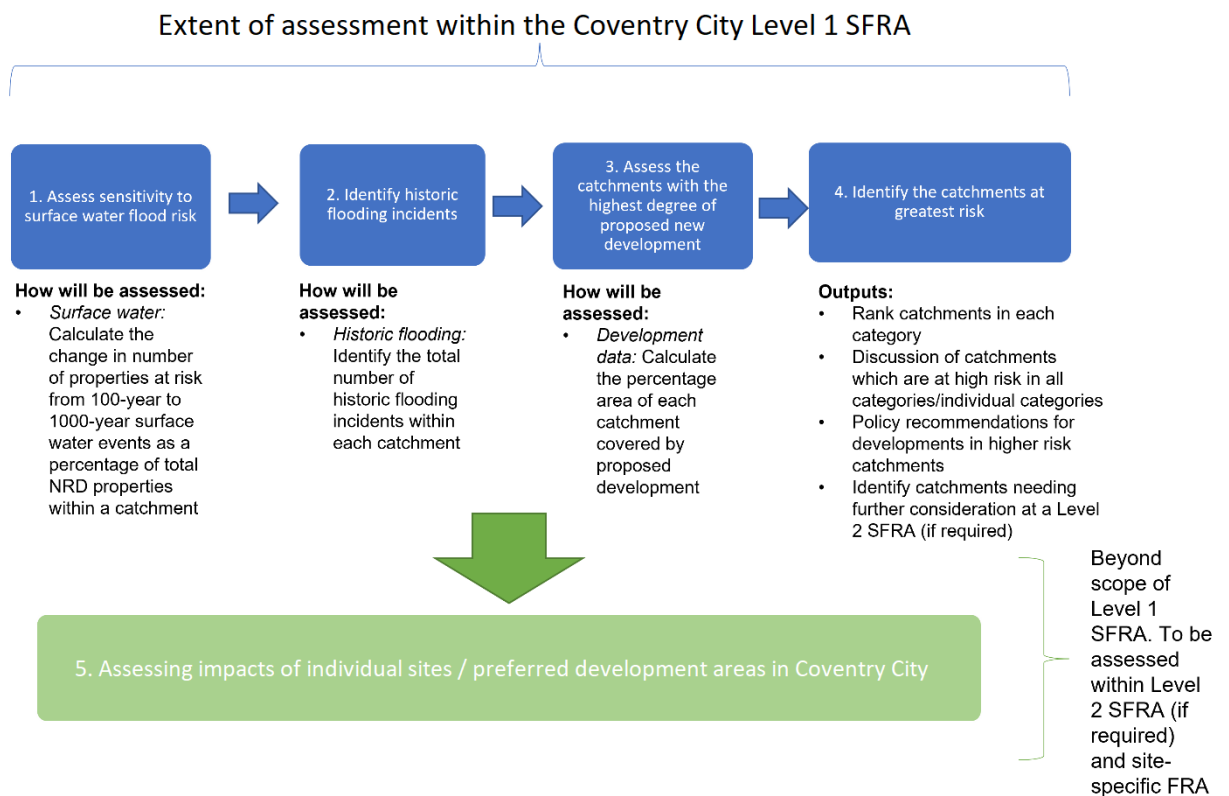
Extent of assessment within the Coventry City Level 1 SFRA

1. Assess sensitivity to surface water flood risk

2. Identify historic flooding incidents

3. Assess the catchments with the highest degree of proposed new development

4. Identify the catchments at greatest risk

How will be assessed:
• Surface water: Calculate the change in number of properties at risk from 100-year to 1000-year surface water events as a percentage of total NRD properties within a catchment

How will be assessed:
• Historic flooding: Identify the total number of historic flooding incidents within each catchment

How will be assessed:
• Development data: Calculate the percentage area of each catchment covered by proposed development

Outputs:
• Rank catchments in each category
• Discussion of catchments which are at high risk in all categories/individual categories
• Policy recommendations for developments in higher risk catchments
• Identify catchments needing further consideration at a Level 2 SFRA (if required)

5. Assessing impacts of individual sites / preferred development areas in Coventry City

Beyond scope of Level 1 SFRA. To be assessed within Level 2 SFRA (if required) and site-specific FRA